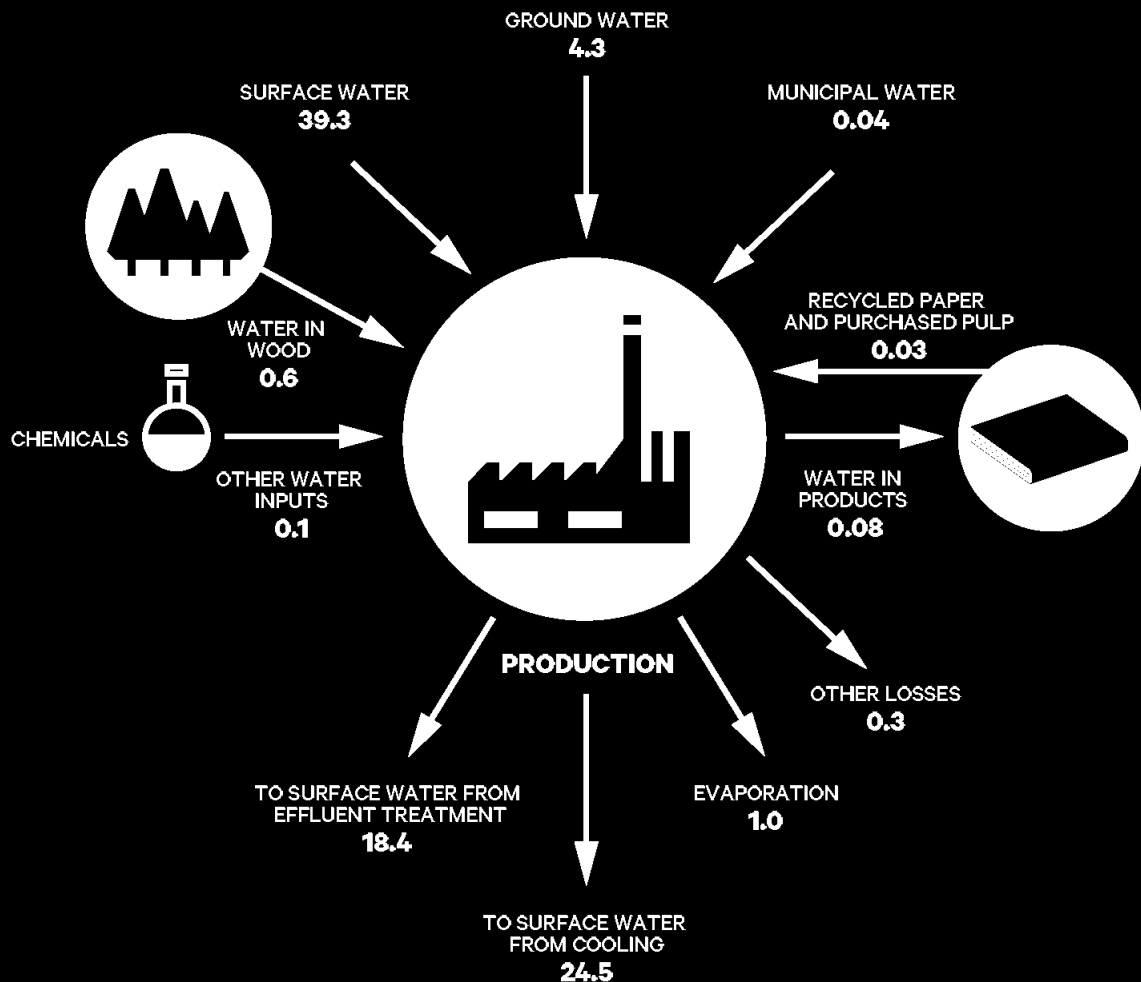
GROUND WATER
4.3

SURFACE WATER
39.3

MUNICIPAL WATER
0.04

RECYCLED PAPER AND PURCHASED PULP
0.03

WATER IN WOOD
0.6

CHEMICALS

OTHER WATER INPUTS
0.1

WATER IN PRODUCTS
0.08

PRODUCTION

OTHER LOSSES
0.3

TO SURFACE WATER FROM EFFLUENT TREATMENT
18.4

EVAPORATION
1.0

TO SURFACE WATER FROM COOLING
24.5